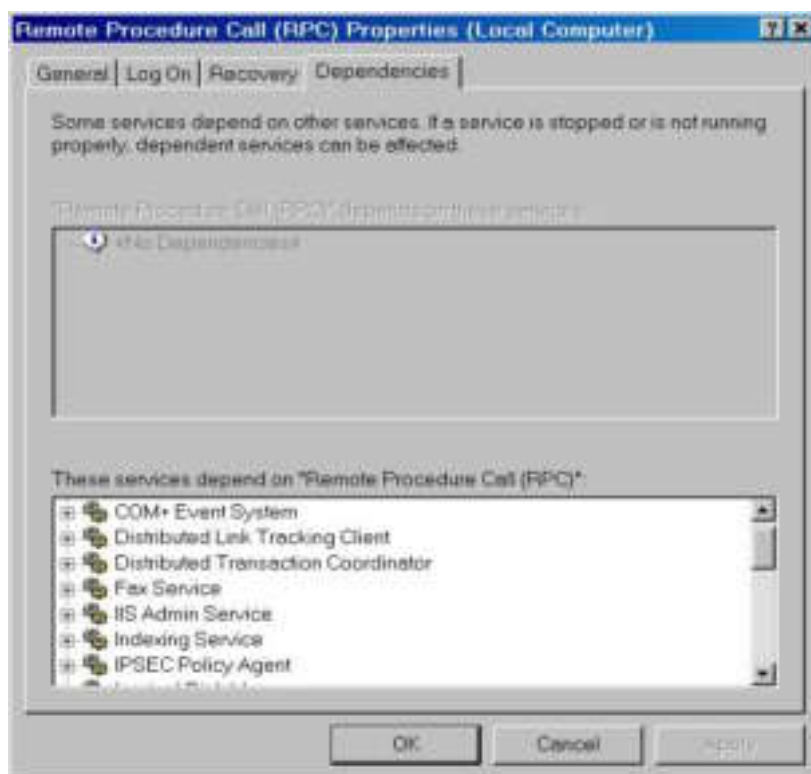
Remote Procedure Call (RPC) Properties (Local Computer)

?  ×

General | Log On | Recovery | Dependencies

Some services depend on other services. If a service is stopped or is not running properly, dependent services can be affected.

"Remote Procedure Call (RPC)" depends on these services:

<No Dependencies>

These services depend on "Remote Procedure Call (RPC)":

COM+ Event System
Distributed Link Tracking Client
Distributed Transaction Coordinator
Fax Service
IIS Admin Service
Indexing Service
IPSEC Policy Agent
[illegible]

OK   Cancel   Apply